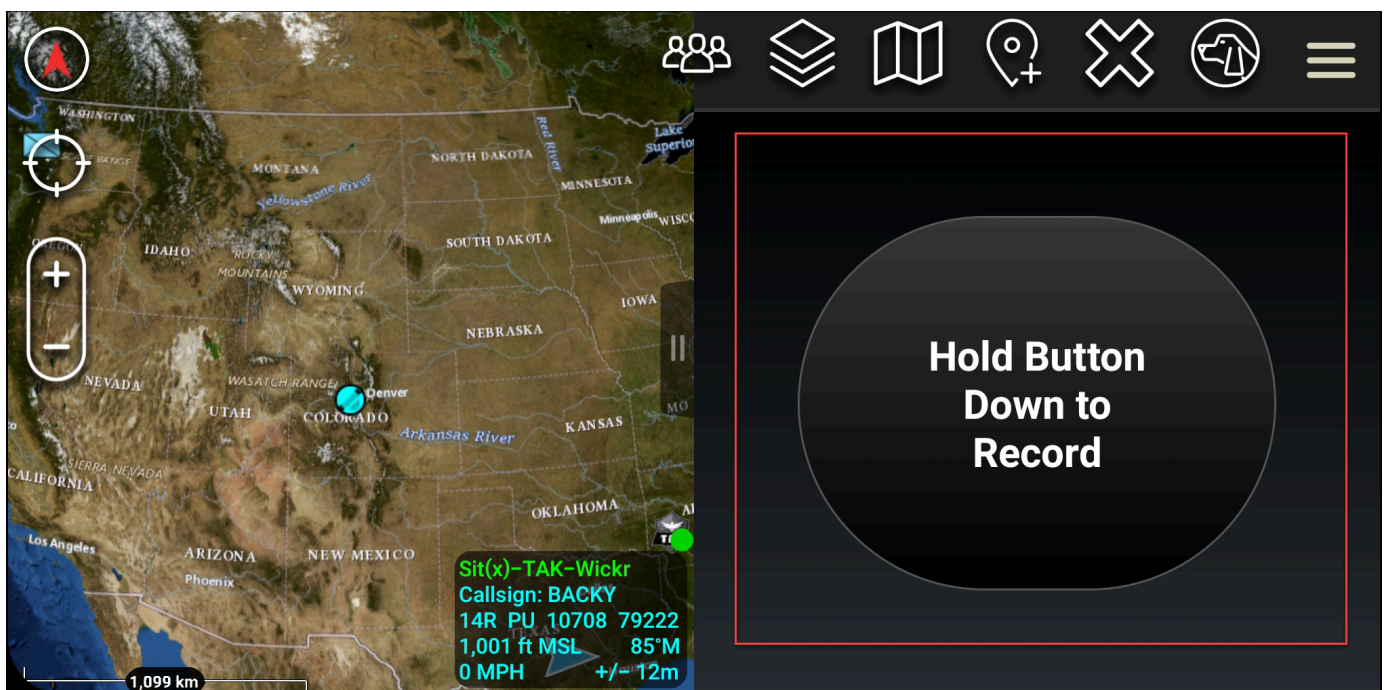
WASHINGTON
MONTANA
NORTH DAKOTA
Red River
Lake Superior
MINNESOTA
Minneapolis
WISCO
Yellowstone River
SOUTH DAKOTA
IDAHO
ROCKY MOUNTAINS
WYOMING
IOWA
NEBRASKA
NEVADA
WASATCH RANGE
Denver
UTAH
COLORADO
Arkansas River
KANSAS
MO
SIERRA NEVADA
CALIFORNIA
OKLAHOMA
Los Angeles
ARIZONA
NEW MEXICO
Phoenix
TEXAS
1,099 km

Sit(x)-TAK-Wickr
Callsign: BACKY
14R PU 10708 79222
1,001 ft MSL 85°M
0 MPH +/- 12m

Hold Button Down to Record